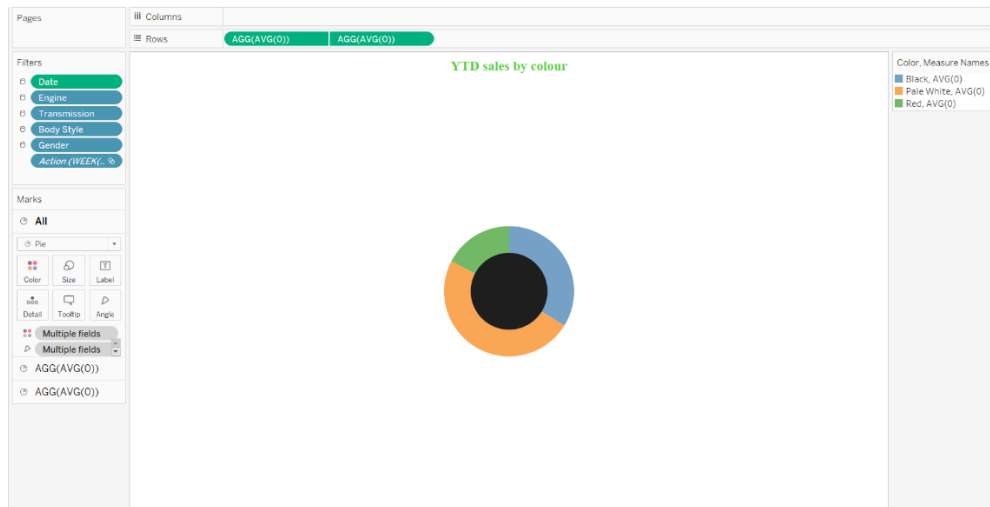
Pages

Columns

Rows

AGG(AVG(0))

AGG(AVG(0))

Filters

Date

Engine

Transmission

Body Style

Gender

Action (WEEK(..

Marks

All

Pie

Color

Size

Label

Detail

Tooltip

Angle

Multiple fields

Multiple fields

AGG(AVG(0))

AGG(AVG(0))

YTD sales by colour

Color, Measure Names

Black, AVG(0)

Pale White, AVG(0)

Red, AVG(0)